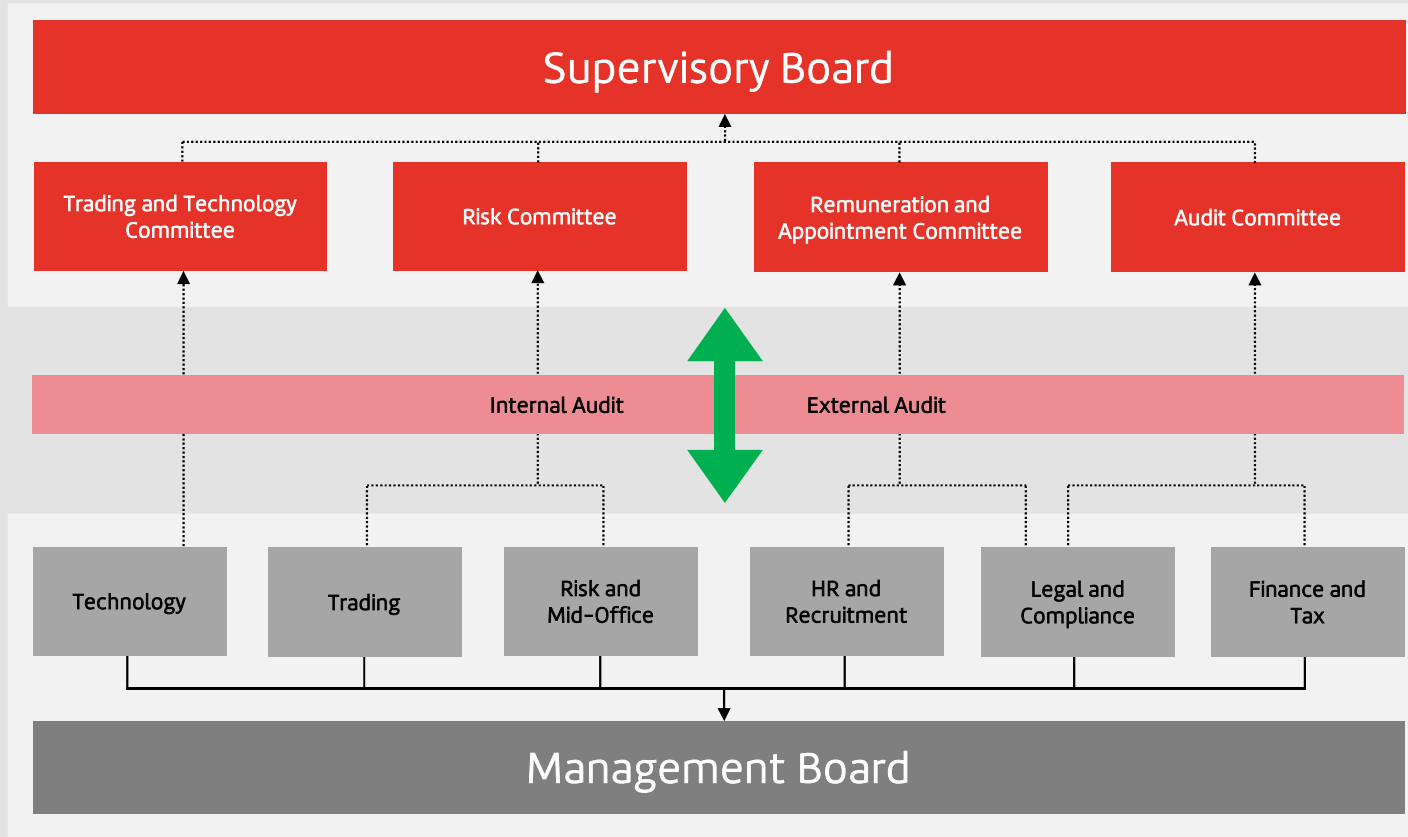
Supervisory Board

Trading and Technology Committee

Risk Committee

Remuneration and Appointment Committee

Audit Committee

Internal Audit

External Audit

Technology

Trading

Risk and Mid-Office

HR and Recruitment

Legal and Compliance

Finance and Tax

Management Board